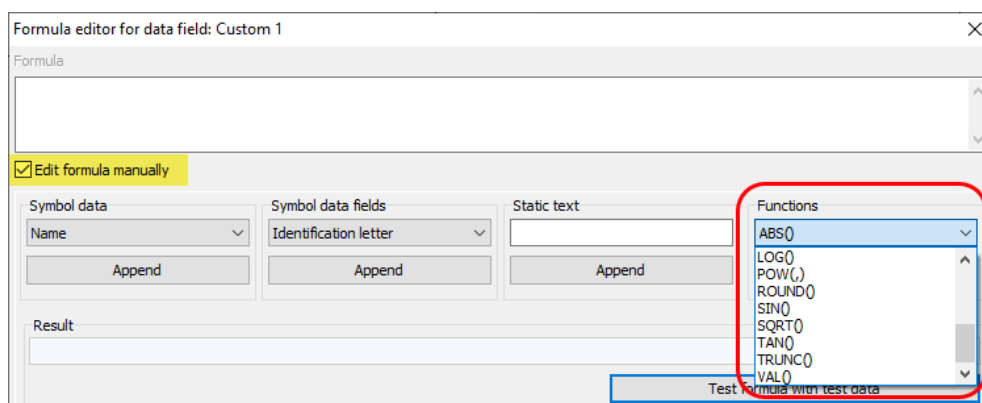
Formula editor for data field: Custom 1

Formula

Edit formula manually

Symbol data
Name
Append

Symbol data fields
Identification letter
Append

Static text
Append

Functions
ABS()
LOG()
POW(,)
ROUND()
SIN()
SQRT()
TAN()
TRUNC()
VAL()

Result

Test formula with test data